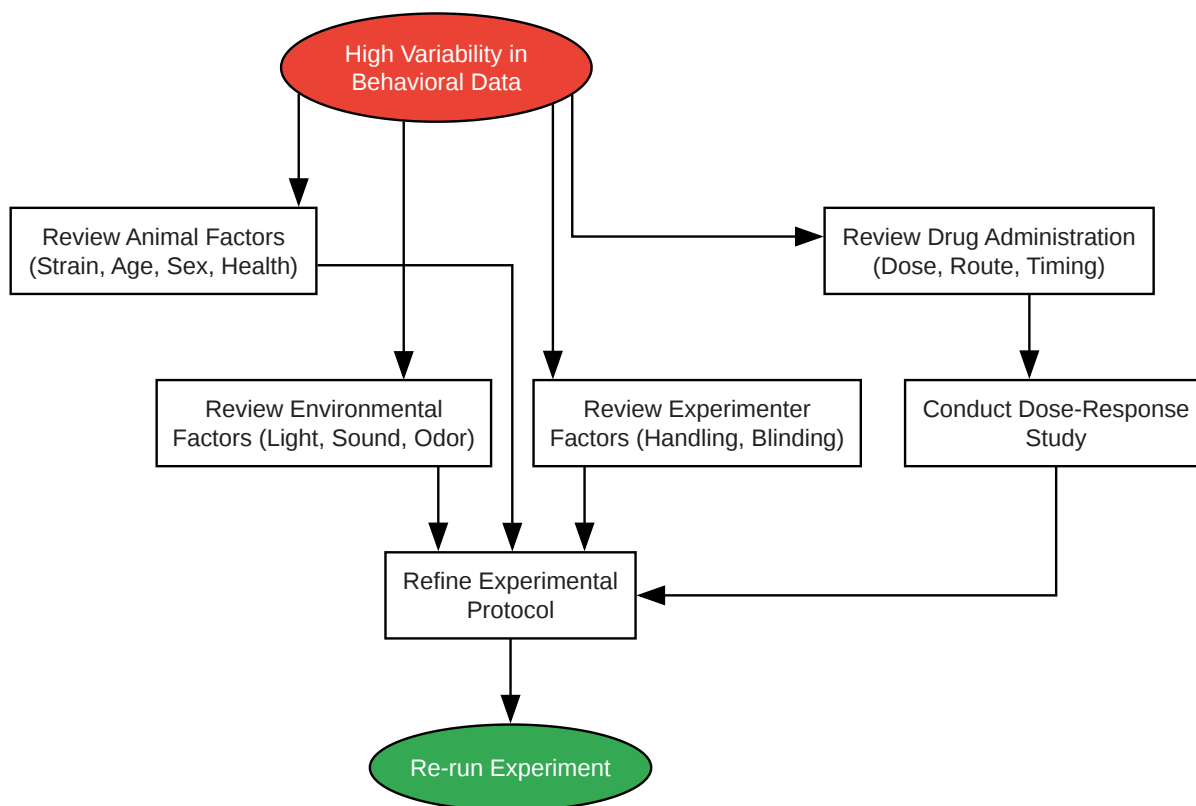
High Variability in Behavioral Data

Review Animal Factors (Strain, Age, Sex, Health)

Review Drug Administration (Dose, Route, Timing)

Review Environmental Factors (Light, Sound, Odor)

Review Experimenter Factors (Handling, Blinding)

Conduct Dose-Response Study

Refine Experimental Protocol

Re-run Experiment